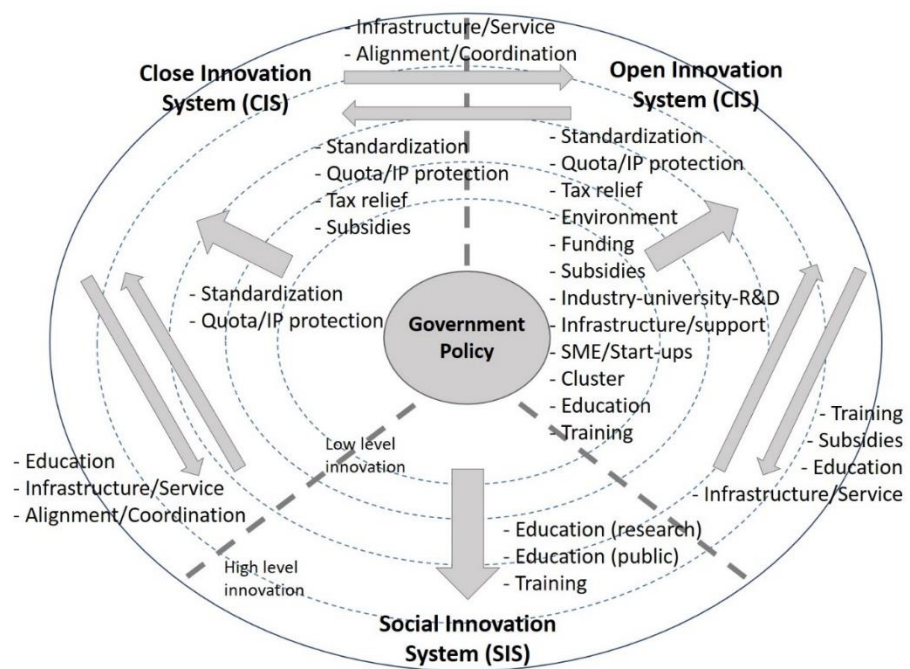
- Infrastructure/Service
- Alignment/Coordination

Close Innovation System (CIS)

Open Innovation System (CIS)

- Standardization
- Quota/IP protection
- Tax relief
- Subsidies

- Standardization
- Quota/IP protection
- Tax relief
- Environment
- Funding
- Subsidies
- Industry-university-R&D
- Infrastructure/support
- SME/Start-ups
- Cluster
- Education
- Training

- Standardization
- Quota/IP protection

Government Policy

Low level innovation

- Education
- Infrastructure/Service
- Alignment/Coordination

- Training
- Subsidies
- Education
- Infrastructure/Service

- Education (research)
- Education (public)
- Training

High level innovation

Social Innovation System (SIS)